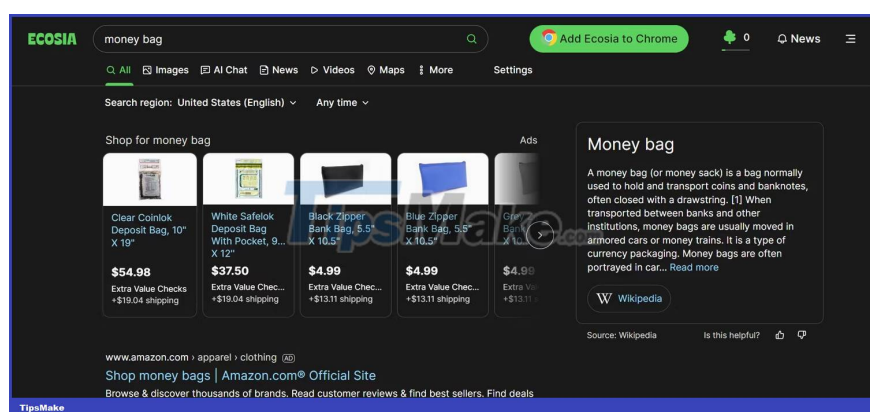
ECOSIA money bag

Add Ecosia to Chrome 0 News

All Images AI Chat News Videos Maps More Settings

Search region: United States (English) Any time

Shop for money bag Ads

Clear Coinlok Deposit Bag, 10" X 19"
$54.98
Extra Value Checks
+$19.04 shipping

White Safelok Deposit Bag With Pocket, 9... X 12"
$37.50
Extra Value Chec...
+$19.04 shipping

Black Zipper Bank Bag, 5.5" X 10.5"
$4.99
Extra Value Chec...
+$13.11 shipping

Blue Zipper Bank Bag, 5.5" X 10.5"
$4.99
Extra Value Chec...
+$13.11 shipping

Gr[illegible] Ban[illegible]
$4.9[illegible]
Extra Va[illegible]
+$13.1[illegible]

Money bag

A money bag (or money sack) is a bag normally used to hold and transport coins and banknotes, often closed with a drawstring. [1] When transported between banks and other institutions, money bags are usually moved in armored cars or money trains. It is a type of currency packaging. Money bags are often portrayed in car... Read more

W Wikipedia

Source: Wikipedia Is this helpful?

www.amazon.com › apparel › clothing AD

Shop money bags | Amazon.com® Official Site

Browse & discover thousands of brands. Read customer reviews & find best sellers. Find deals

TipsMake

TipsMake.com